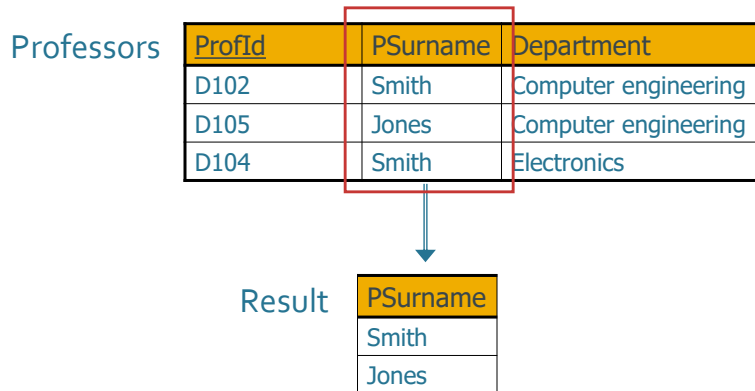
Professors

| ProfId | PSurname | Department |
|---|---|---|
| D102 | Smith | Computer engineering |
| D105 | Jones | Computer engineering |
| D104 | Smith | Electronics |

Result

| PSurname |
|---|
| Smith |
| Jones |